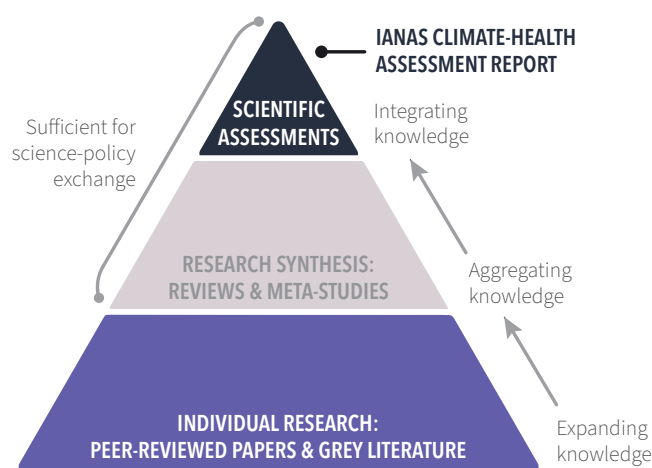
IANAS CLIMATE-HEALTH ASSESSMENT REPORT

Sufficient for science-policy exchange

SCIENTIFIC ASSESSMENTS

Integrating knowledge

RESEARCH SYNTHESIS: REVIEWS & META-STUDIES

Aggregating knowledge

INDIVIDUAL RESEARCH: PEER-REVIEWED PAPERS & GREY LITERATURE

Expanding knowledge